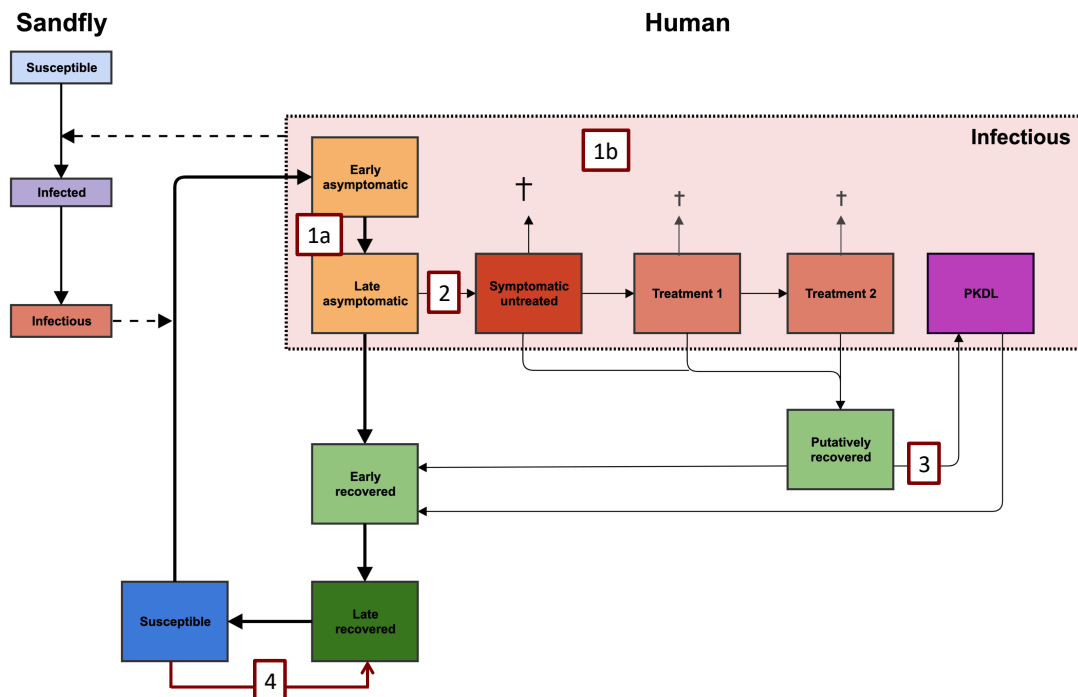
Sandfly

Human

Susceptible

Infected

Infectious

Infectious

1b

Early asymptomatic

1a

Late asymptomatic

2

Symptomatic untreated

†

Treatment 1

†

Treatment 2

†

PKDL

Putatively recovered

3

Early recovered

Late recovered

Susceptible

4